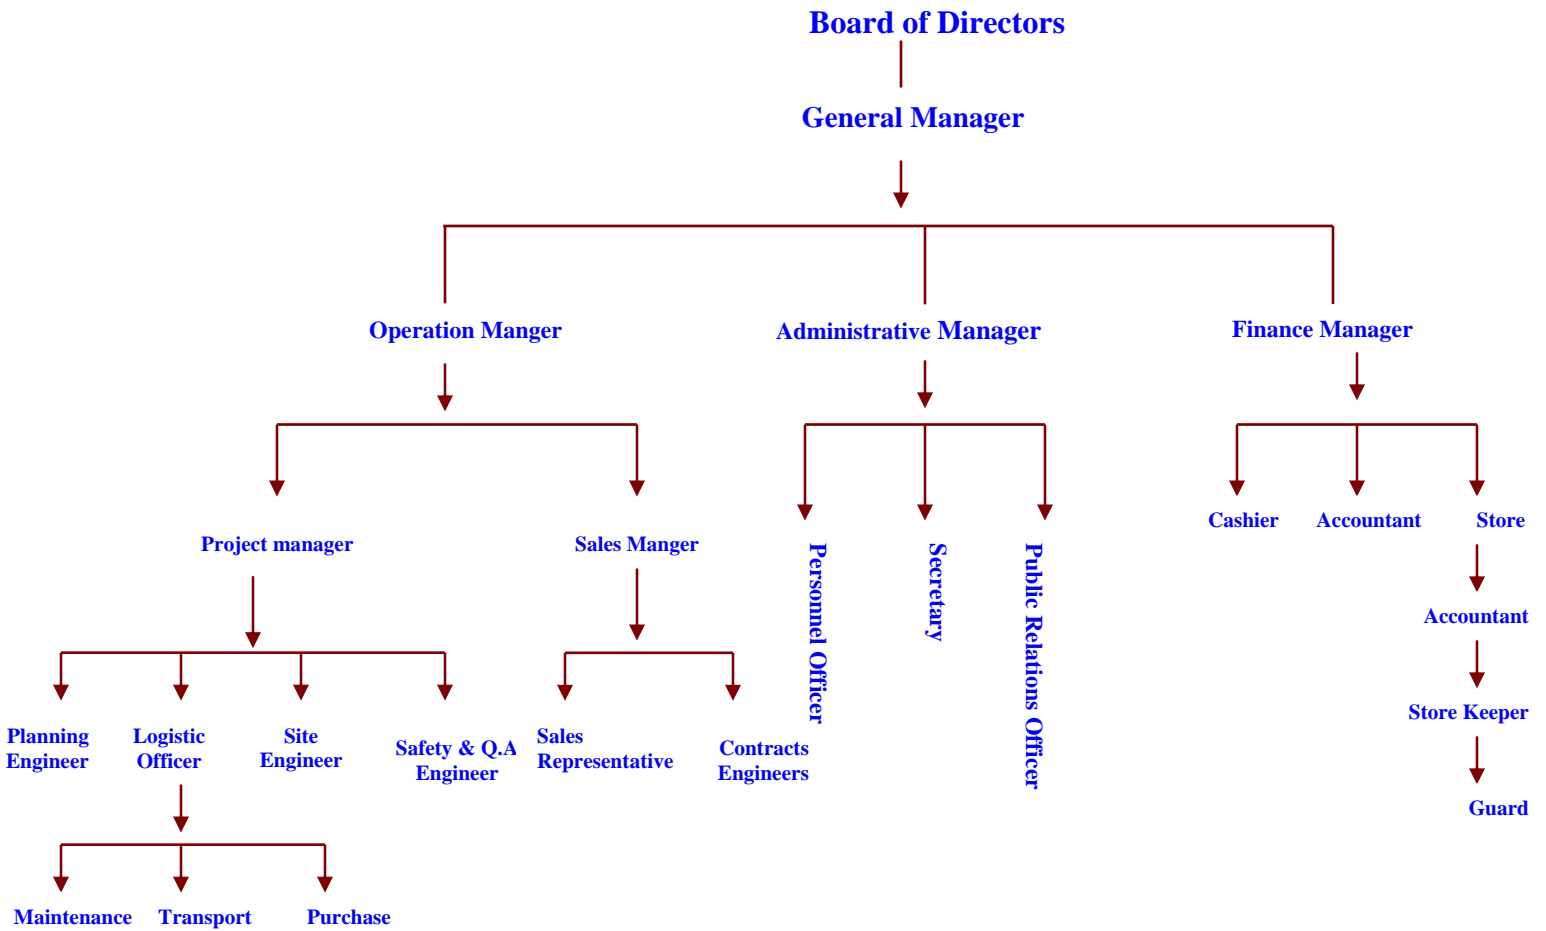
Board of Directors

General Manager

Operation Manger

Administrative Manager

Finance Manager

Project manager

Sales Manger

Personnel Officer

Secretary

Public Relations Officer

Cashier

Accountant

Store

Accountant

Store Keeper

Guard

Planning Engineer

Logistic Officer

Site Engineer

Safety & Q.A Engineer

Sales Representative

Contracts Engineers

Maintenance

Transport

Purchase